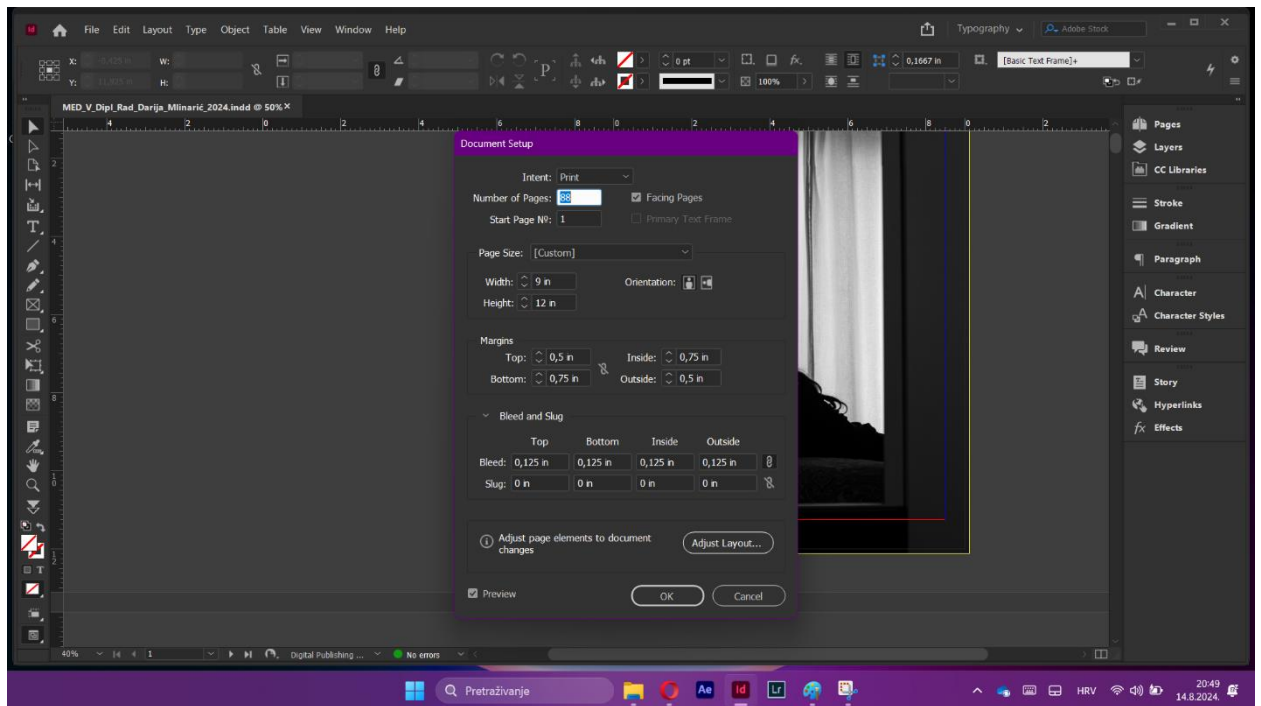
File Edit Layout Type Object Table View Window Help

Typography

Adobe Stock

X: -5,425 in
Y: 11,925 in
W:
H:

0 pt

100%

0,1667 in

[Basic Text Frame]+

MED_V_Dipl_Rad_Darija_Mlinarić_2024.indd @ 50%

Document Setup

Intent: Print

Number of Pages: 88

Facing Pages

Start Page №: 1

Primary Text Frame

Page Size: [Custom]

Width: 9 in

Height: 12 in

Orientation:

Margins

Top: 0,5 in

Bottom: 0,75 in

Inside: 0,75 in

Outside: 0,5 in

Bleed and Slug

| | Top | Bottom | Inside | Outside |
|---|---|---|---|---|
| Bleed: | 0,125 in | 0,125 in | 0,125 in | 0,125 in |
| Slug: | 0 in | 0 in | 0 in | 0 in |

Adjust page elements to document changes

Adjust Layout...

Preview

OK

Cancel

Pages
Layers
CC Libraries
Stroke
Gradient
Paragraph
Character
Character Styles
Review
Story
Hyperlinks
Effects

40%

1

Digital Publishing ...

No errors

Pretraživanje

HRV

20:49
14.8.2024.